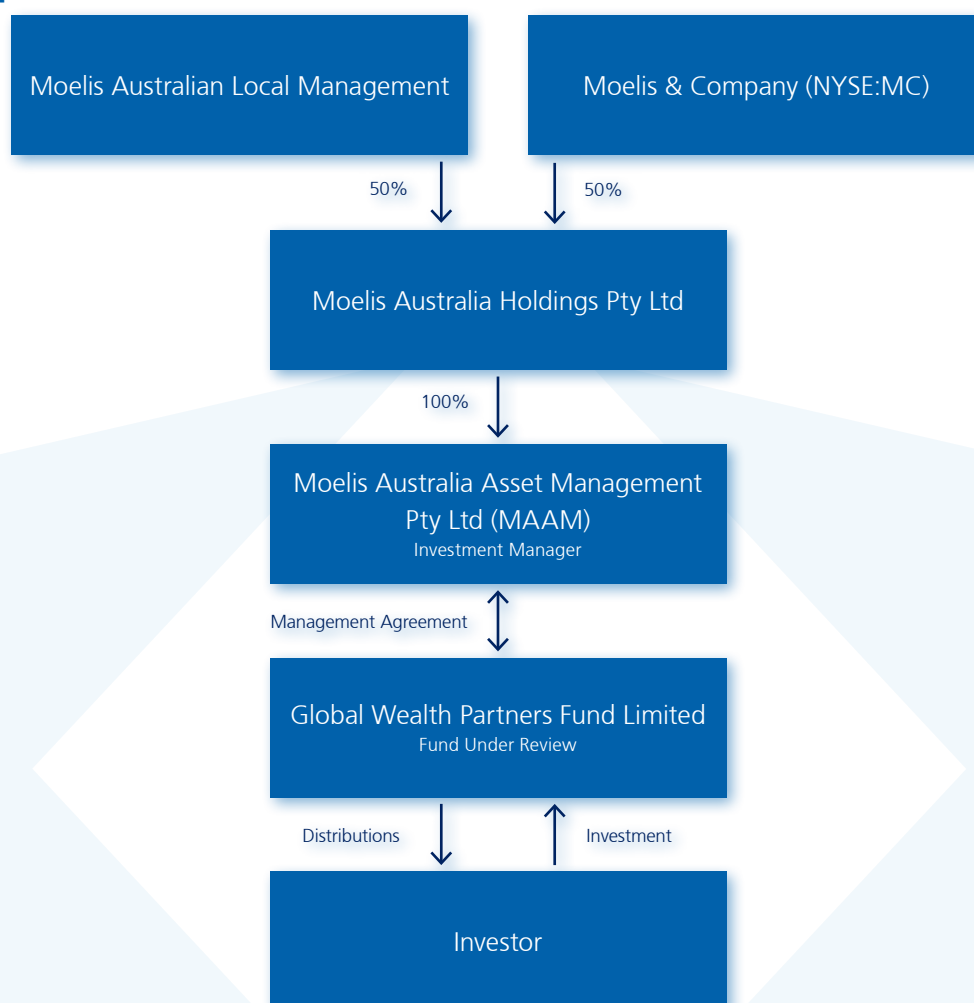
Moelis Australian Local Management

Moelis & Company (NYSE:MC)

50%

50%

Moelis Australia Holdings Pty Ltd

100%

Moelis Australia Asset Management Pty Ltd (MAAM)
Investment Manager

Management Agreement

Global Wealth Partners Fund Limited
Fund Under Review

Distributions

Investment

Investor